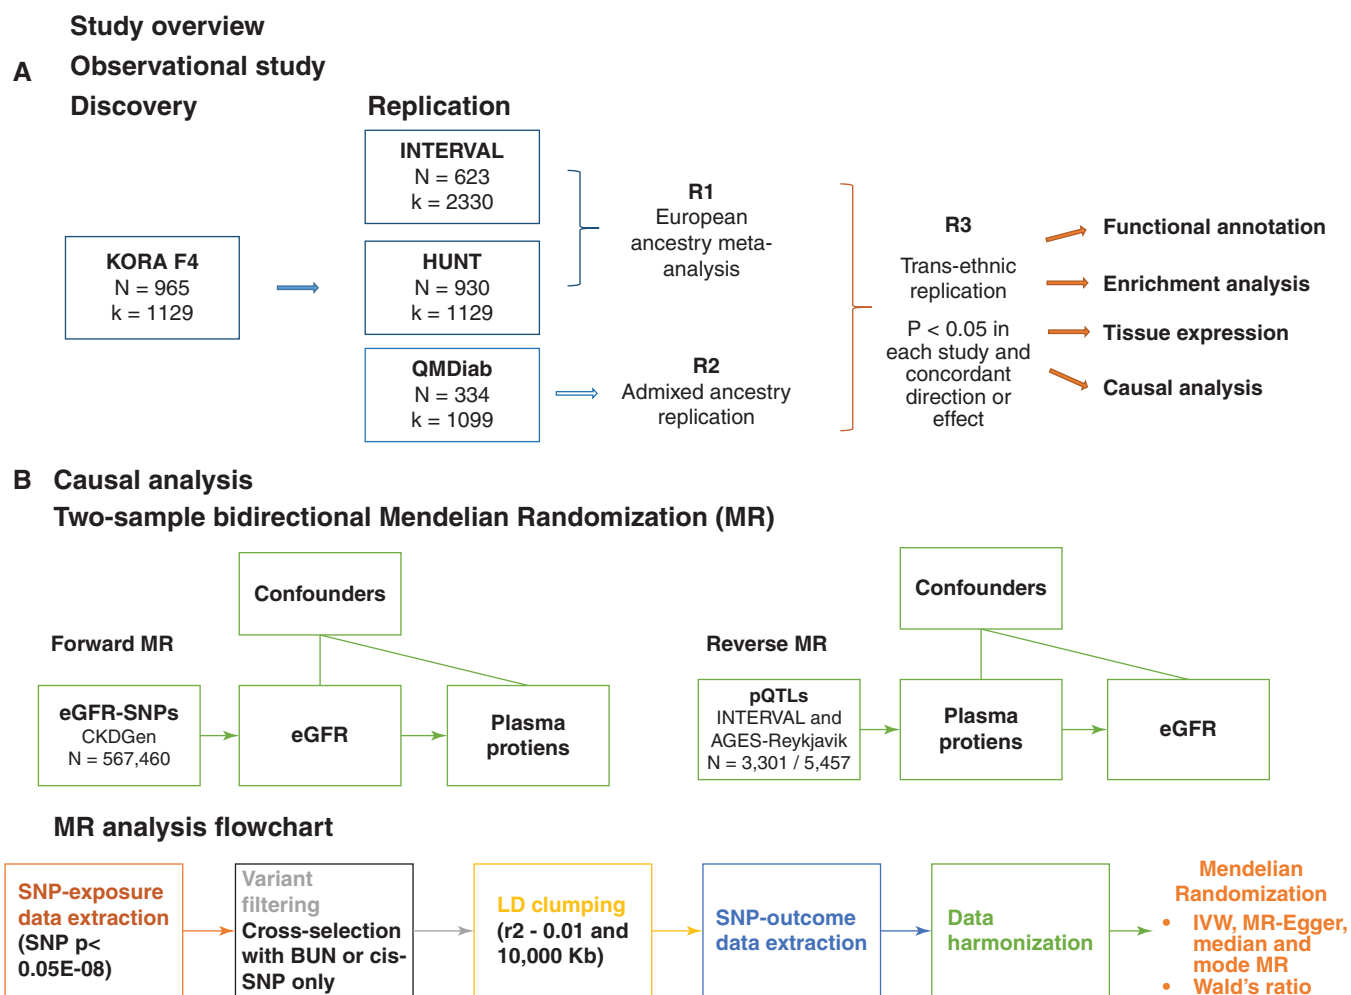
Study overview

A Observational study

Discovery

Replication

KORA F4
N = 965
k = 1129

INTERVAL
N = 623
k = 2330

HUNT
N = 930
k = 1129

QMDiab
N = 334
k = 1099

R1
European ancestry meta-analysis

R2
Admixed ancestry replication

R3
Trans-ethnic replication
P < 0.05 in each study and concordant direction or effect

Functional annotation
Enrichment analysis
Tissue expression
Causal analysis

B Causal analysis
Two-sample bidirectional Mendelian Randomization (MR)

Forward MR

Confounders

eGFR-SNPs
CKDGen
N = 567,460

eGFR

Plasma protiens

Reverse MR

Confounders

pQTLs
INTERVAL and AGES-Reykjavik
N = 3,301 / 5,457

Plasma protiens

eGFR

MR analysis flowchart

SNP-exposure data extraction
(SNP p< 0.05E-08)

Variant filtering
Cross-selection with BUN or cis-SNP only

LD clumping
(r2 - 0.01 and 10,000 Kb)

SNP-outcome data extraction

Data harmonization

Mendelian Randomization
• IVW, MR-Egger, median and mode MR
• Wald's ratio